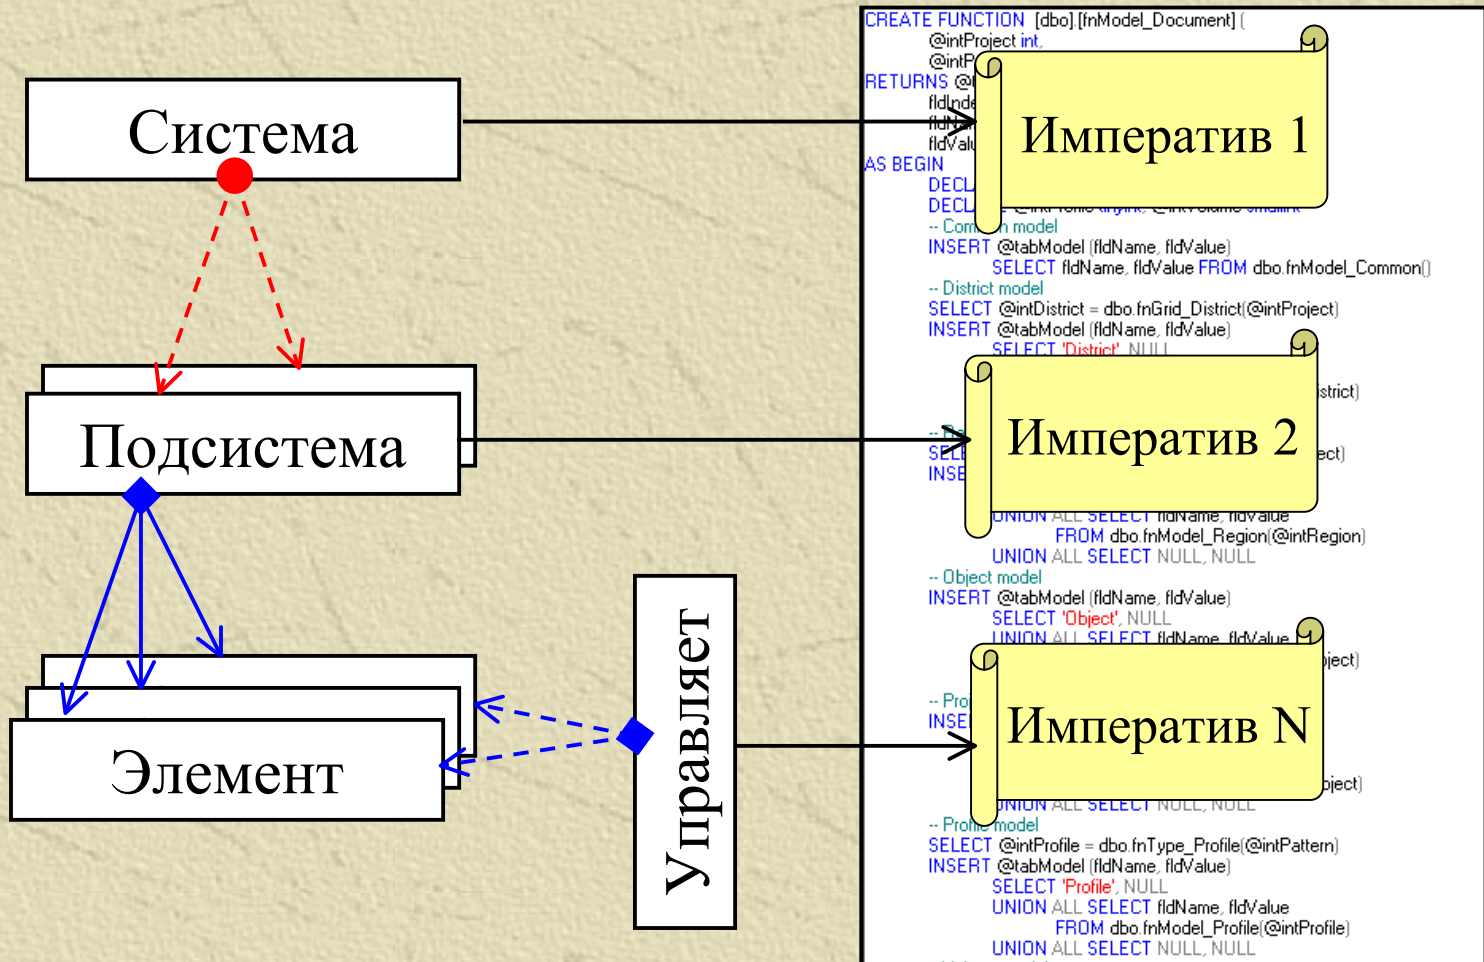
Система

Подсистема

Элемент

Управляет

CREATE FUNCTION [dbo].[fnModel_Document] (
@intProject int,
@intP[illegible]
RETURNS @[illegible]
fldInde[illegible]
fldN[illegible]
fldValu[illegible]
AS BEGIN
DECL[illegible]
DECL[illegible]
-- Com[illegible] model
INSERT @tabModel (fldName, fldValue)
SELECT fldName, fldValue FROM dbo.fnModel_Common()
-- District model
SELECT @intDistrict = dbo.fnGrid_District(@intProject)
INSERT @tabModel (fldName, fldValue)
SELECT 'District', NULL
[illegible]strict)
SEL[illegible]
INSE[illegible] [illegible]ect)
UNION ALL SELECT fldName, fldValue
FROM dbo.fnModel_Region(@intRegion)
UNION ALL SELECT NULL, NULL
-- Object model
INSERT @tabModel (fldName, fldValue)
SELECT 'Object', NULL
UNION ALL SELECT fldName, fldValue
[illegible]bject)
-- Pro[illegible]
INSE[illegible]
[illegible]bject)
UNION ALL SELECT NULL, NULL
-- Profi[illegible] model
SELECT @intProfile = dbo.fnType_Profile(@intPattern)
INSERT @tabModel (fldName, fldValue)
SELECT 'Profile', NULL
UNION ALL SELECT fldName, fldValue
FROM dbo.fnModel_Profile(@intProfile)
UNION ALL SELECT NULL, NULL

Императив 1

Императив 2

Императив N